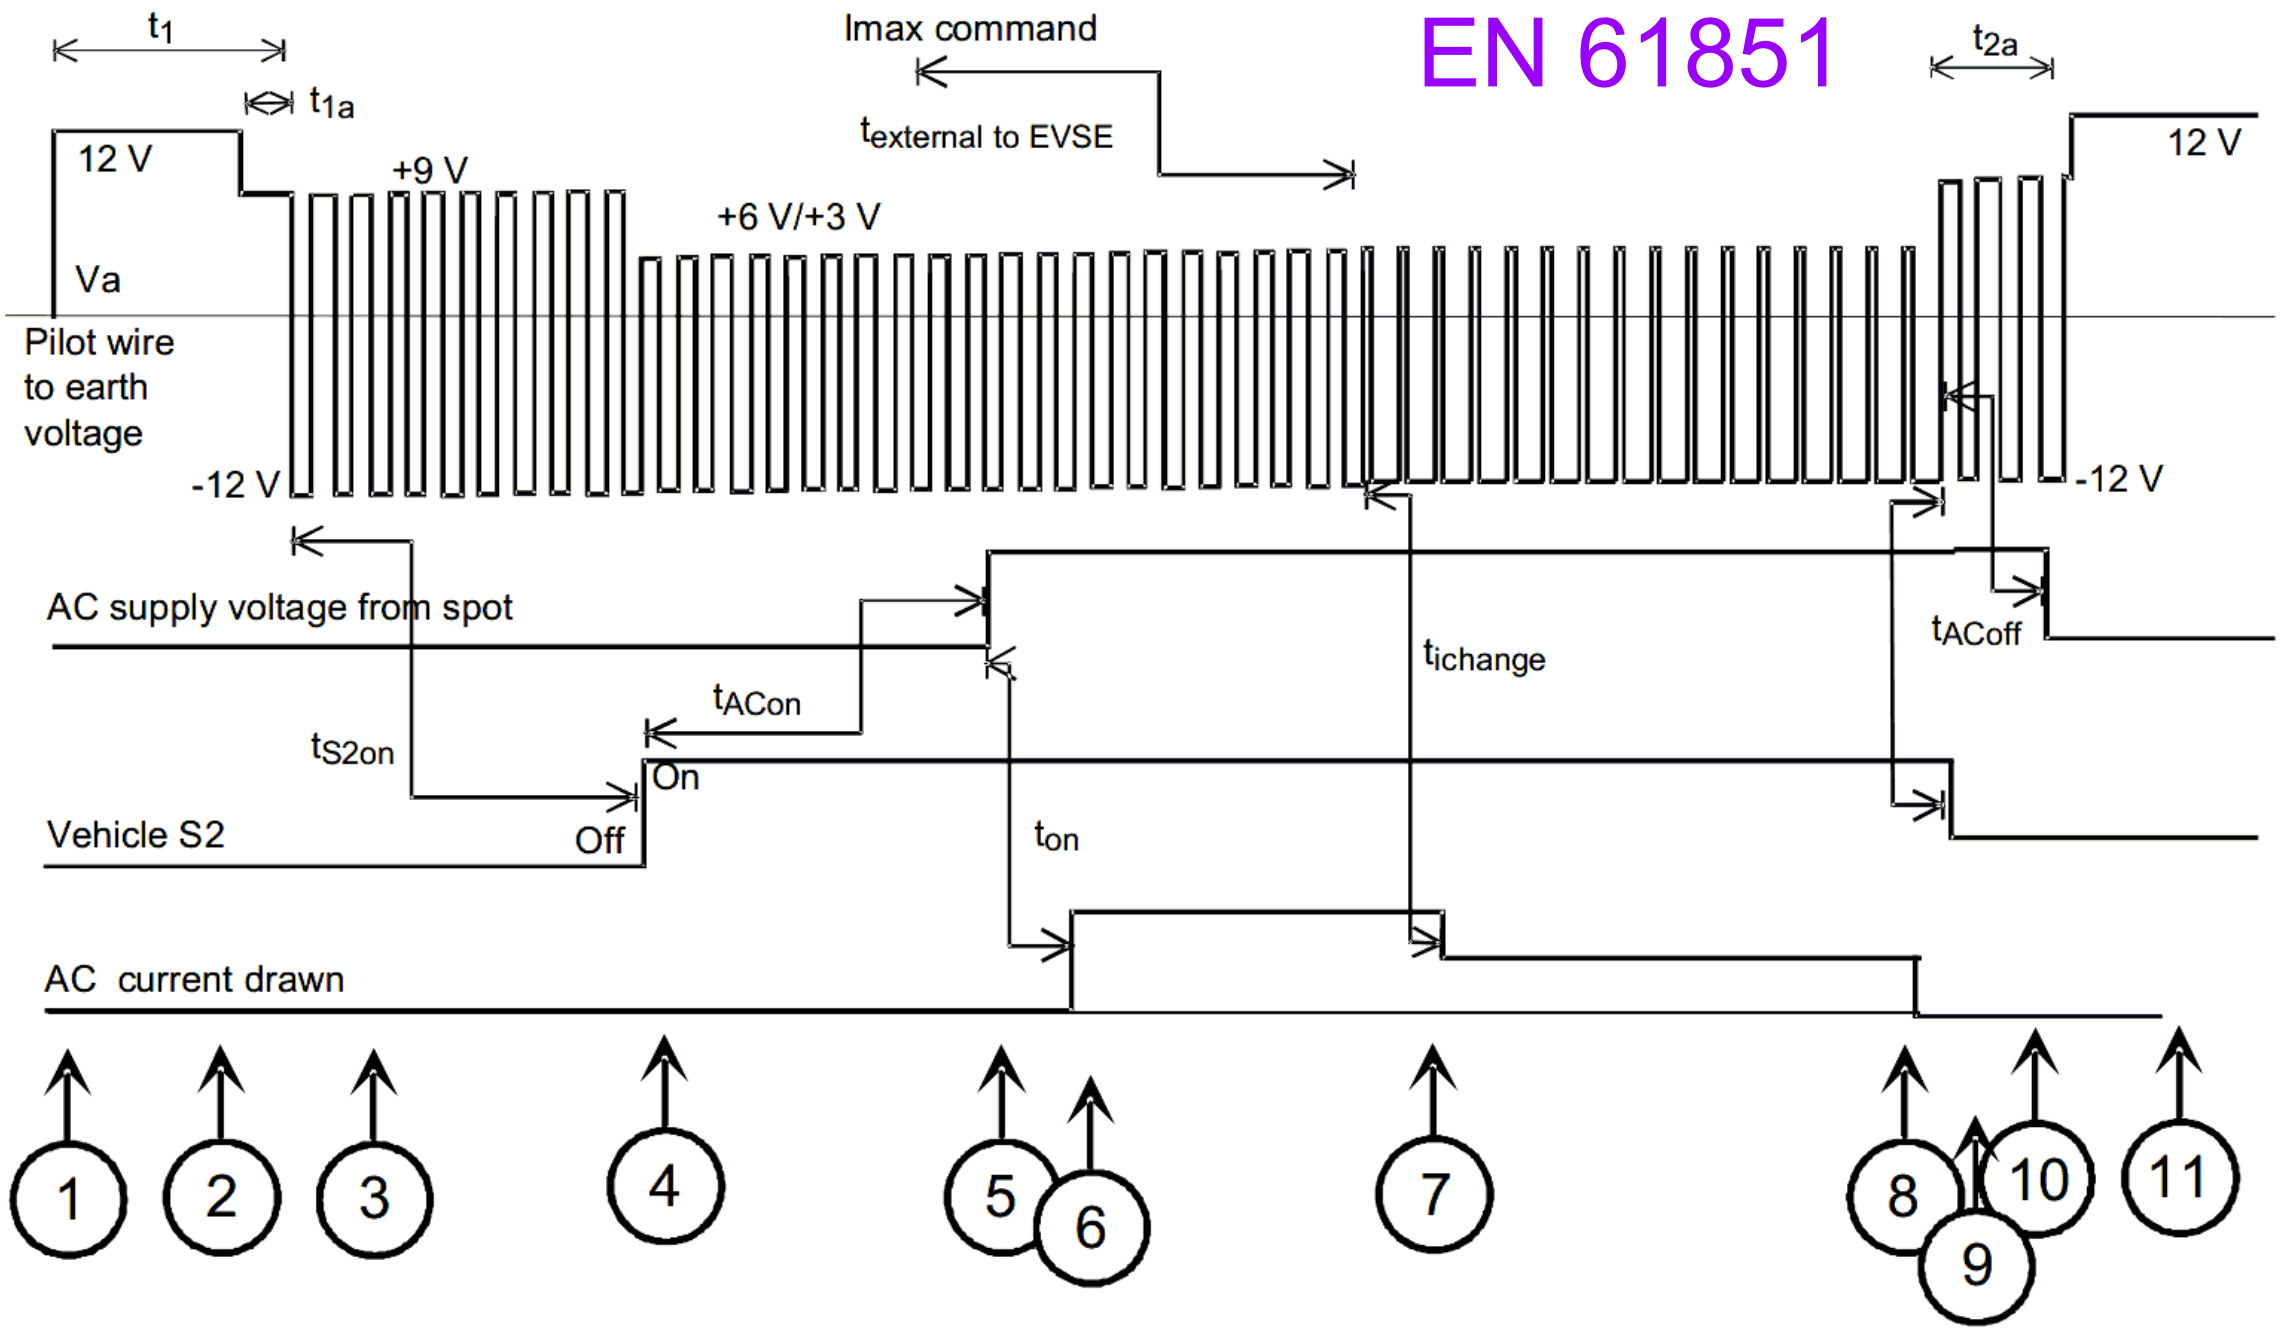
$t_1$

$t_{1a}$

Imax command

EN 61851

$t_{2a}$

$t_{external\ to\ EVSE}$

12 V

+9 V

+6 V/+3 V

12 V

Va

Pilot wire to earth voltage

-12 V

-12 V

AC supply voltage from spot

$t_{ACoff}$

$t_{ichange}$

$t_{ACon}$

$t_{S2on}$

On

Vehicle S2

Off

$t_{on}$

AC current drawn

1

2

3

4

5

6

7

8

9

10

11